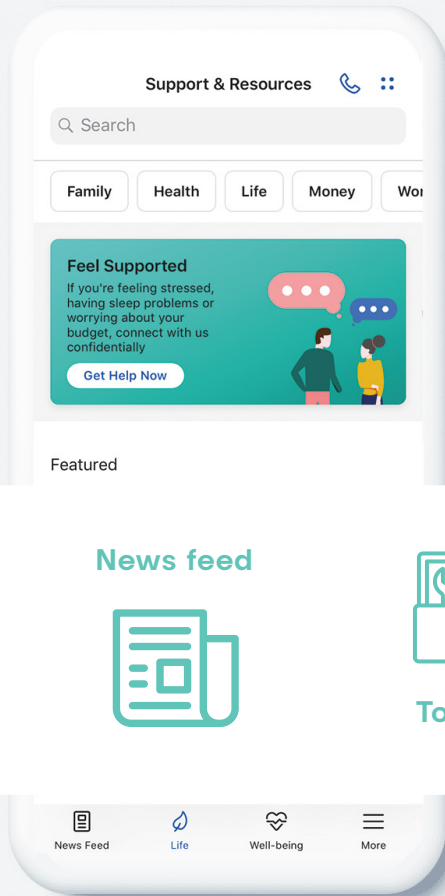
Support & Resources

Search

Family Health Life Money Wor

Feel Supported

If you're feeling stressed, having sleep problems or worrying about your budget, connect with us confidentially

Get Help Now

Featured

News feed

To

News Feed Life Well-being More